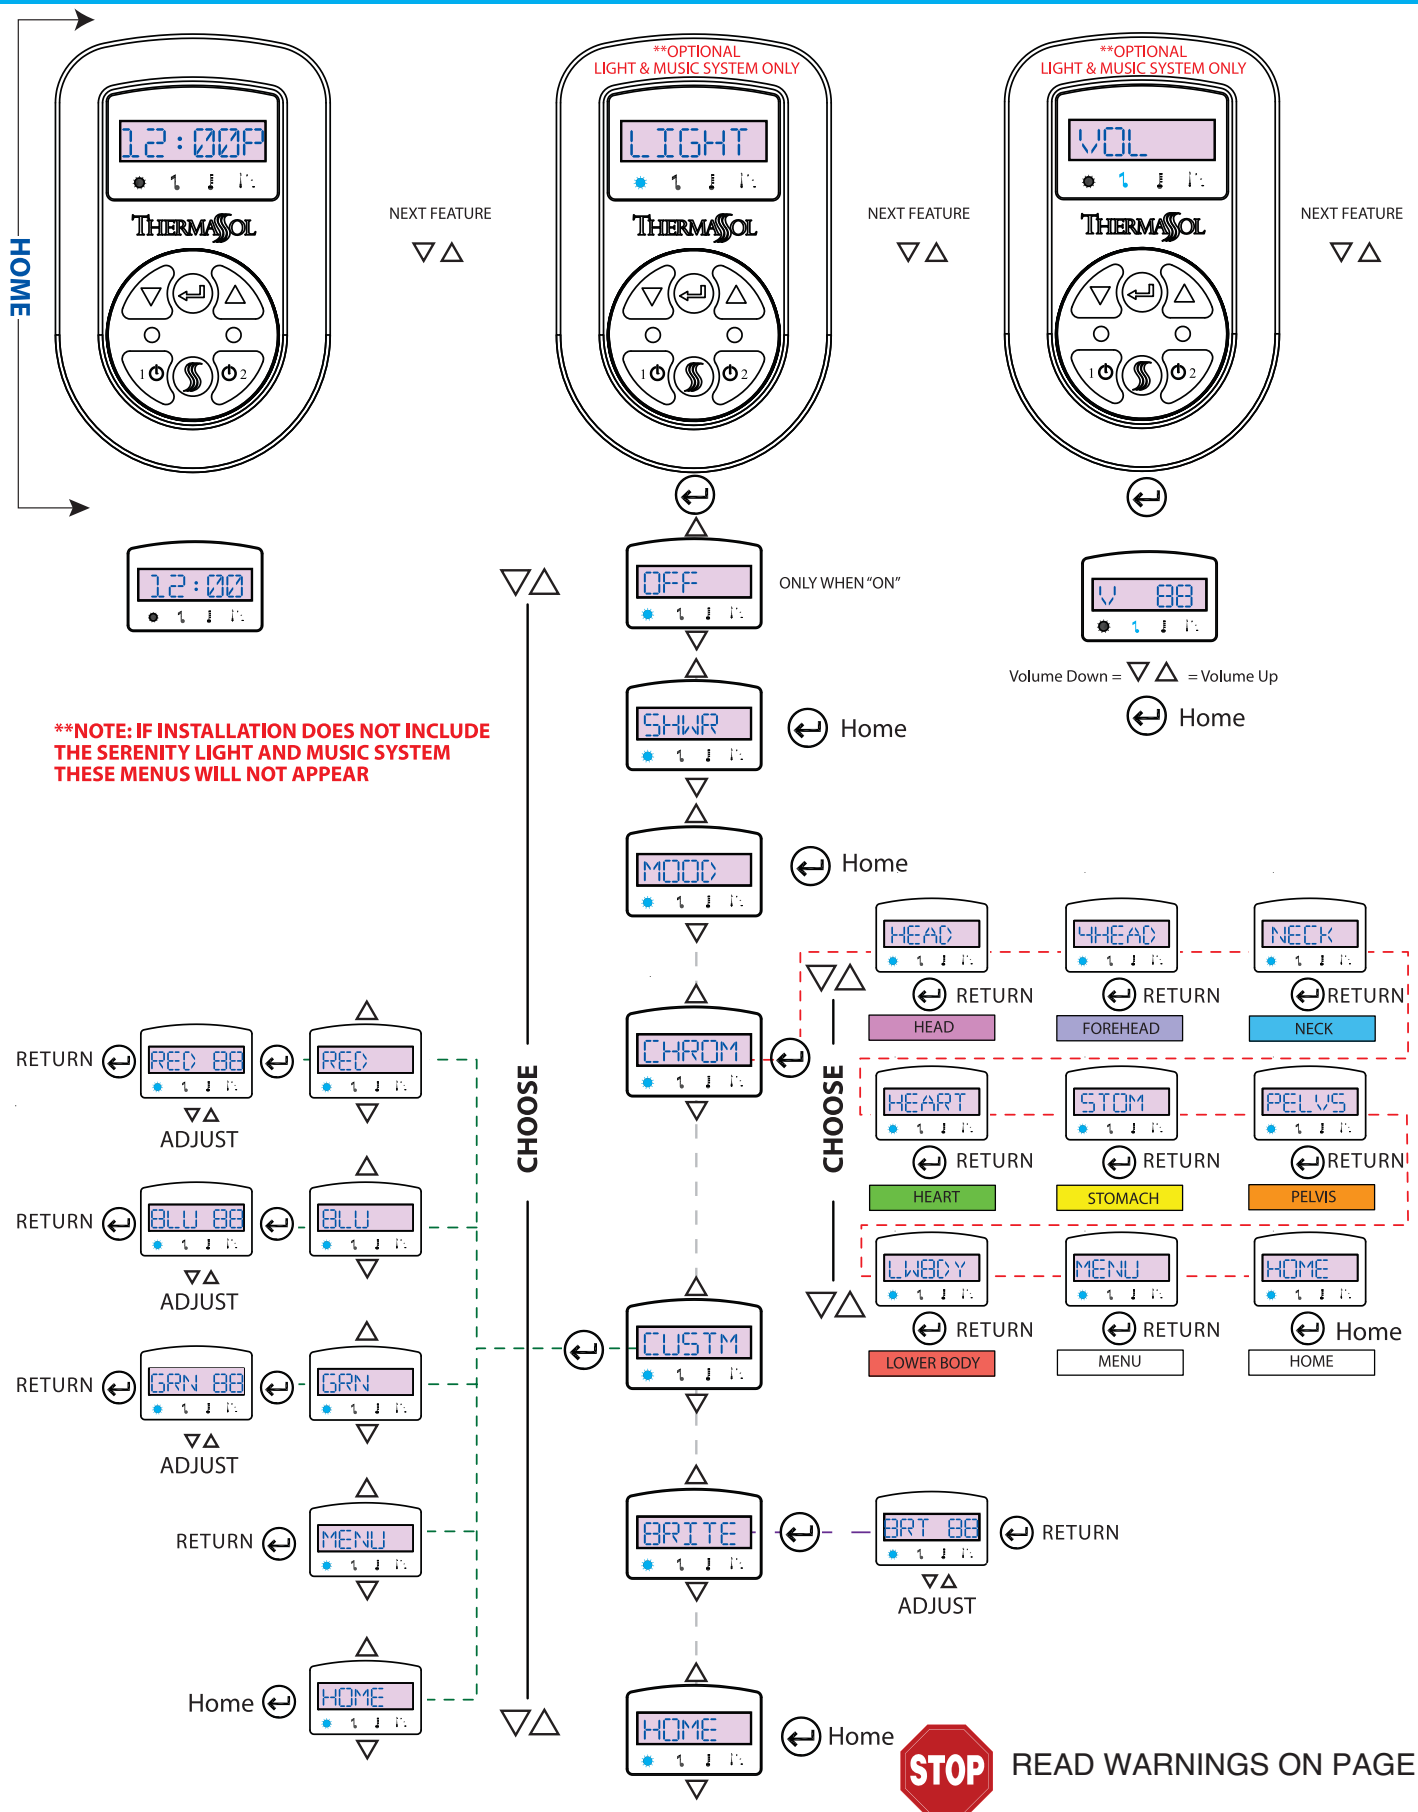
HOME

12:00P

THERMASOL

NEXT FEATURE

**OPTIONAL
LIGHT & MUSIC SYSTEM ONLY

LIGHT

THERMASOL

NEXT FEATURE

**OPTIONAL
LIGHT & MUSIC SYSTEM ONLY

VOL

THERMASOL

NEXT FEATURE

12:00

OFF

ONLY WHEN "ON"

V 88

Volume Down = ▽△ = Volume Up

Home

**NOTE: IF INSTALLATION DOES NOT INCLUDE THE SERENITY LIGHT AND MUSIC SYSTEM THESE MENUS WILL NOT APPEAR

SHWR

Home

MOOD

Home

HEAD
RETURN
HEAD

4HEAD
RETURN
FOREHEAD

NECK
RETURN
NECK

CHROM

CHOOSE

HEART
RETURN
HEART

STOM
RETURN
STOMACH

PELVS
RETURN
PELVIS

LWBDY
RETURN
LOWER BODY

MENU
RETURN
MENU

HOME
Home
HOME

RETURN
RED 88
ADJUST
RED

RETURN
BLU 88
ADJUST
BLU

RETURN
GRN 88
ADJUST
GRN

RETURN
MENU

Home
HOME

CHOOSE

CUSTM

BRITE

BRT 88
RETURN
ADJUST

HOME
Home

STOP
READ WARNINGS ON PAGE